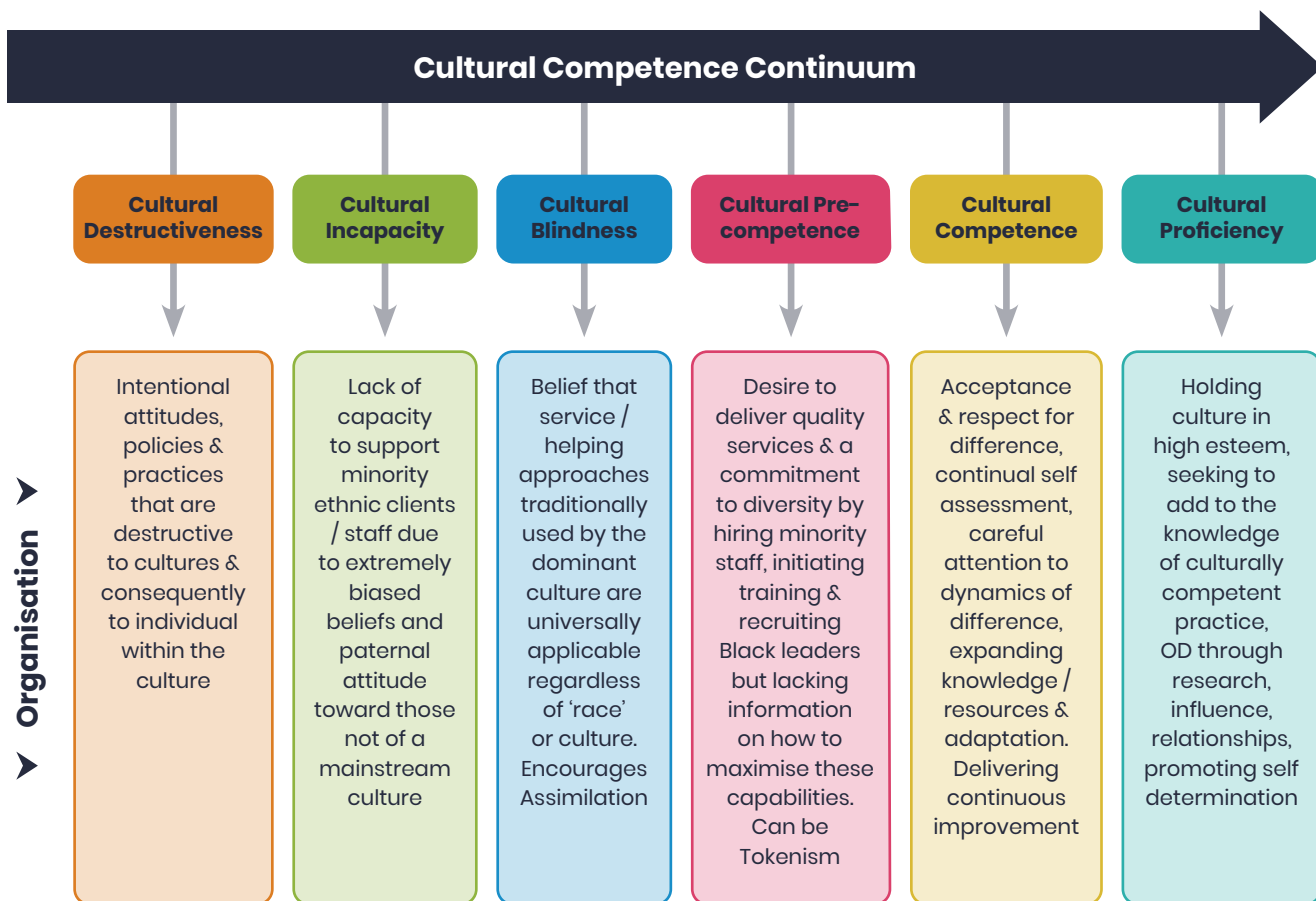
Cultural Competence Continuum

Organisation

Cultural Destructiveness

Intentional attitudes, policies & practices that are destructive to cultures & consequently to individual within the culture

Cultural Incapacity

Lack of capacity to support minority ethnic clients / staff due to extremely biased beliefs and paternal attitude toward those not of a mainstream culture

Cultural Blindness

Belief that service / helping approaches traditionally used by the dominant culture are universally applicable regardless of 'race' or culture. Encourages Assimilation

Cultural Pre-competence

Desire to deliver quality services & a commitment to diversity by hiring minority staff, initiating training & recruiting Black leaders but lacking information on how to maximise these capabilities. Can be Tokenism

Cultural Competence

Acceptance & respect for difference, continual self assessment, careful attention to dynamics of difference, expanding knowledge / resources & adaptation. Delivering continuous improvement

Cultural Proficiency

Holding culture in high esteem, seeking to add to the knowledge of culturally competent practice, OD through research, influence, relationships, promoting self determination